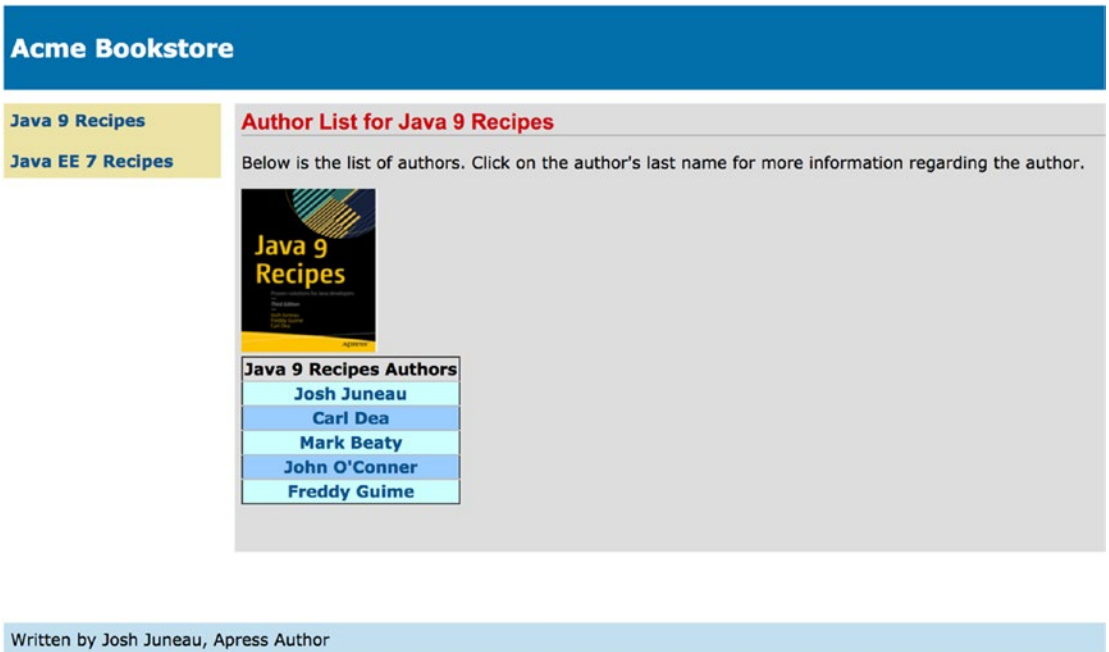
Acme Bookstore

Java 9 Recipes

Java EE 7 Recipes

Author List for Java 9 Recipes

Below is the list of authors. Click on the author's last name for more information regarding the author.

Java 9 Recipes

| Java 9 Recipes Authors |
|---|
| Josh Juneau |
| Carl Dea |
| Mark Beaty |
| John O'Conner |
| Freddy Guime |

Written by Josh Juneau, Apress Author